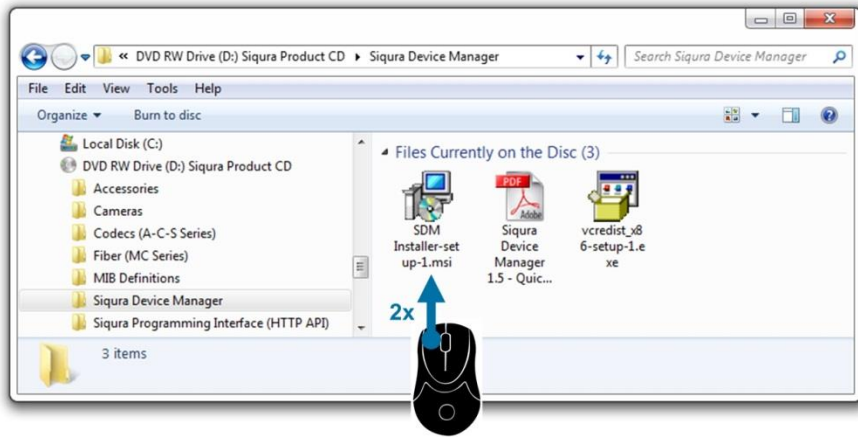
« DVD RW Drive (D:) Siqura Product CD ▸ Siqura Device Manager

Search Siqura Device Manager

File Edit View Tools Help

Organize ▾ Burn to disc

Local Disk (C:)
DVD RW Drive (D:) Siqura Product CD
Accessories
Cameras
Codecs (A-C-S Series)
Fiber (MC Series)
MIB Definitions
Siqura Device Manager
Siqura Programming Interface (HTTP API)

Files Currently on the Disc (3)

SDM Installer-setup-1.msi

PDF Adobe

Siqura Device Manager 1.5 - Quic...

vcredist_x86-setup-1.exe

2x

3 items